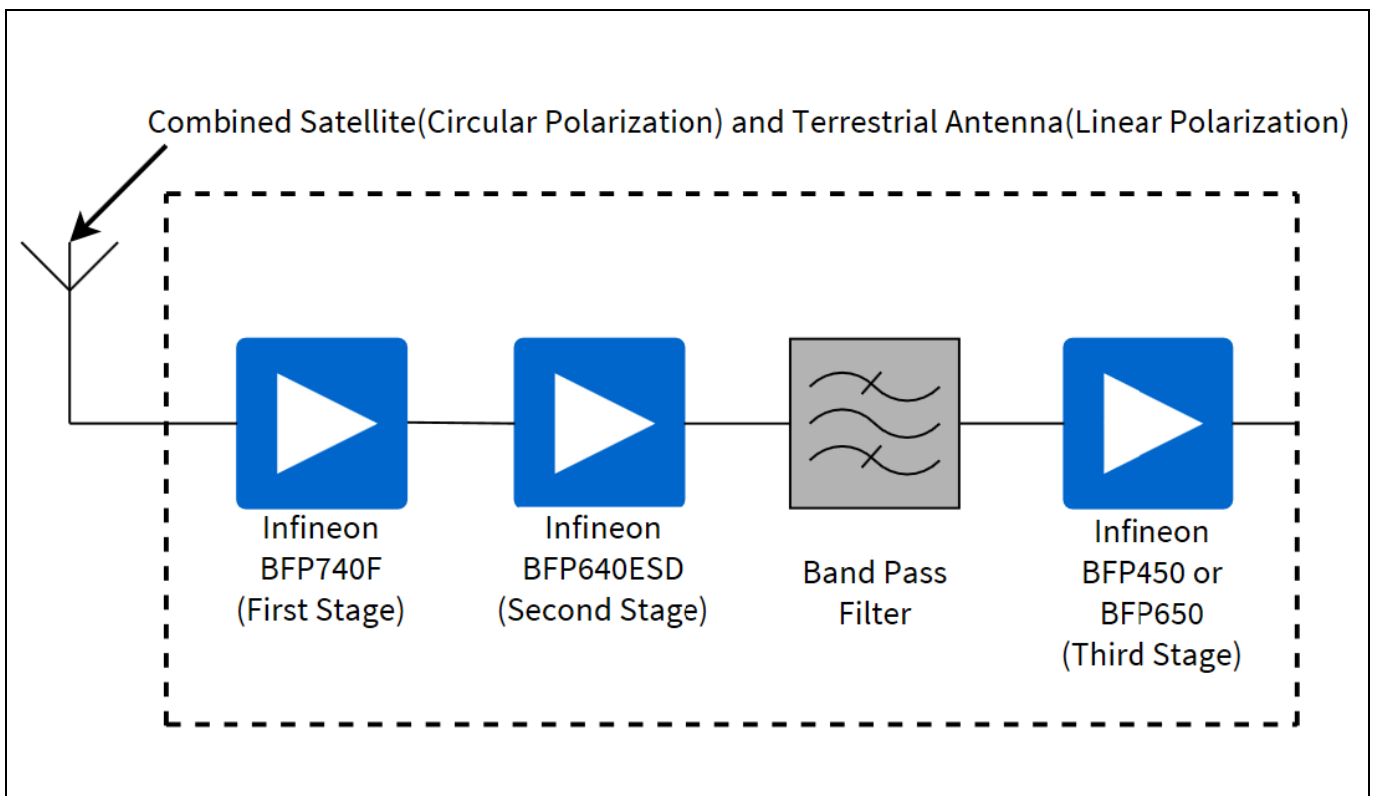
Combined Satellite(Circular Polarization) and Terrestrial Antenna(Linear Polarization)

Infineon
BFP740F
(First Stage)

Infineon
BFP640ESD
(Second Stage)

Band Pass
Filter

Infineon
BFP450 or
BFP650
(Third Stage)